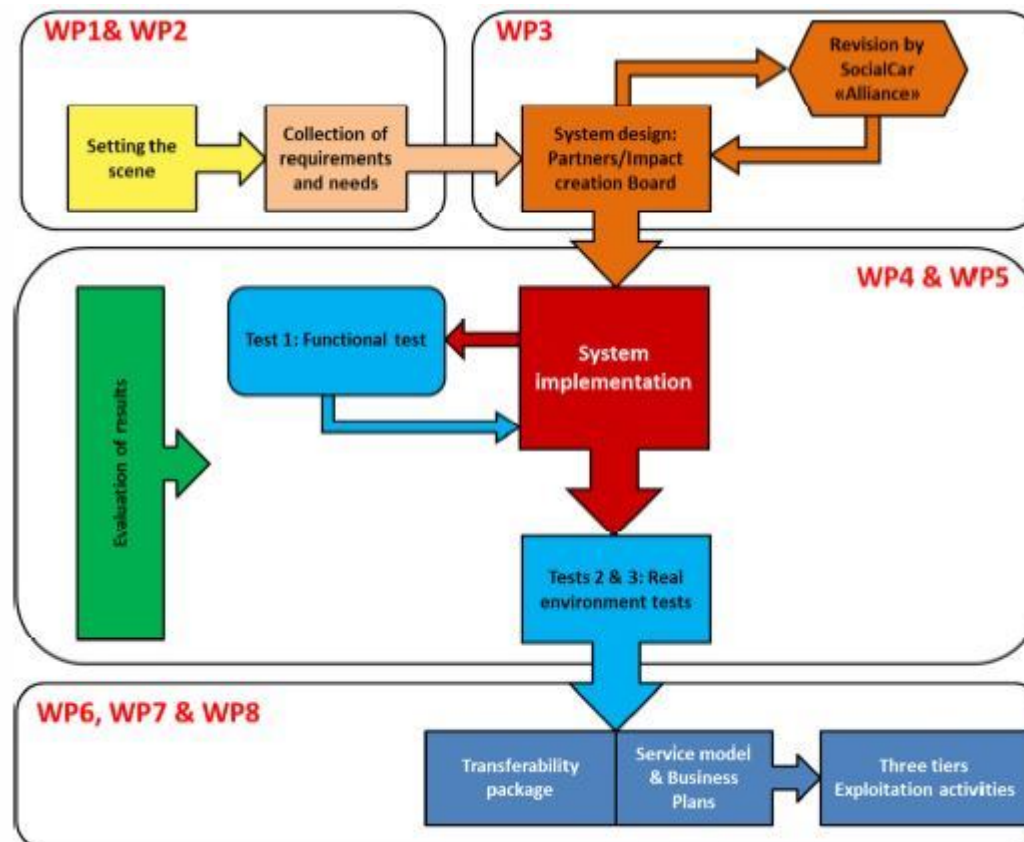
WP1& WP2

Setting the scene

Collection of requirements and needs

WP3

Revision by SocialCar «Alliance»

System design: Partners/Impact creation Board

WP4 & WP5

Test 1: Functional test

System implementation

Evaluation of results

Tests 2 & 3: Real environment tests

WP6, WP7 & WP8

Transferability package

Service model & Business Plans

Three tiers Exploitation activities